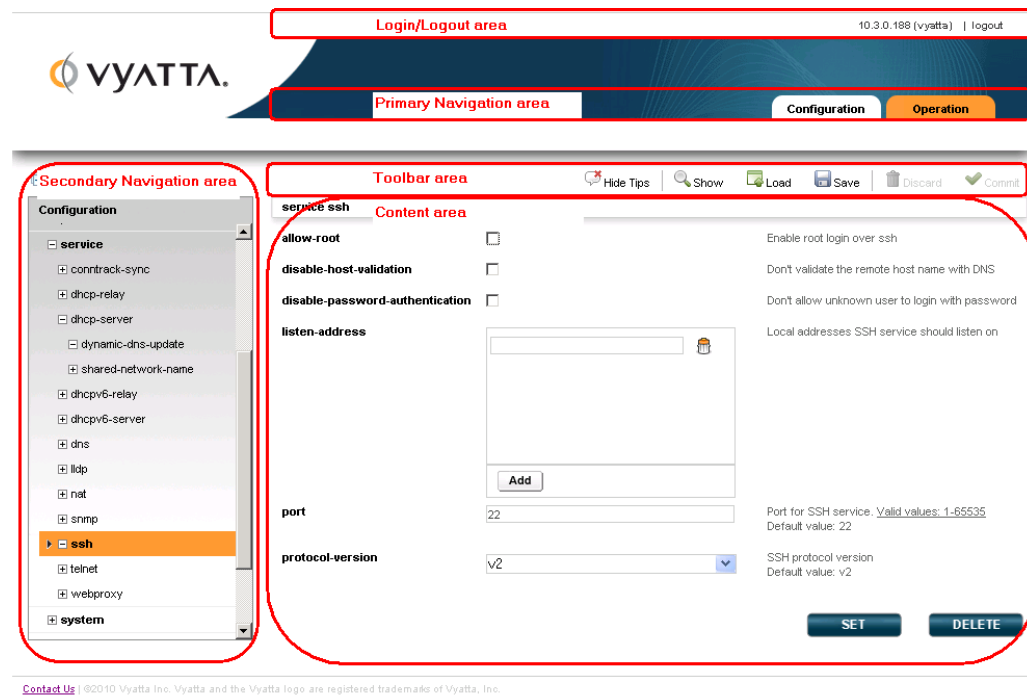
Login/Logout area

10.3.0.188 (vyatta) | logout

VYATTA.

Primary Navigation area

Configuration

Operation

Secondary Navigation area

Toolbar area

Hide Tips | Show | Load | Save | Discard | Commit

Configuration

⊟ service

⊞ conntrack-sync

⊞ dhcp-relay

⊟ dhcp-server

⊟ dynamic-dns-update

⊞ shared-network-name

⊞ dhcpv6-relay

⊞ dhcpv6-server

⊞ dns

⊞ lldp

⊞ nat

⊞ snmp

⊟ ssh

⊞ telnet

⊞ webproxy

⊞ system

service ssh

Content area

allow-root

Enable root login over ssh

disable-host-validation

Don't validate the remote host name with DNS

disable-password-authentication

Don't allow unknown user to login with password

listen-address

Local addresses SSH service should listen on

Add

port

22

Port for SSH service. Valid values: 1-65535
Default value: 22

protocol-version

v2

SSH protocol version
Default value: v2

SET

DELETE

Contact Us | ©2010 Vyatta Inc. Vyatta and the Vyatta logo are registered trademarks of Vyatta, Inc.